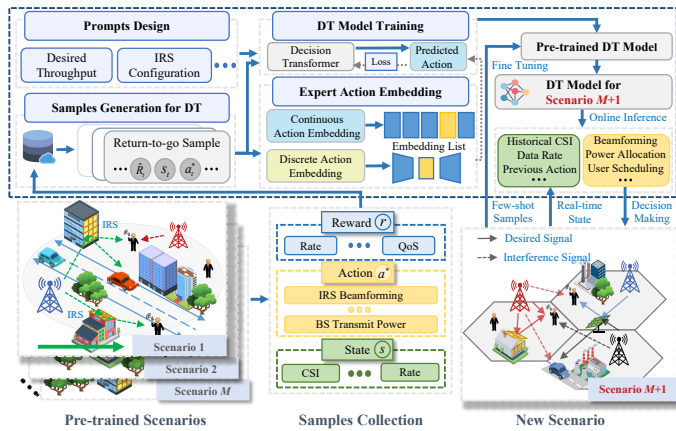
Prompts Design

Desired Throughput

IRS Configuration

Samples Generation for DT

Return-to-go Sample

$\hat{R}_t$ $s_t$ $a_t^*$

DT Model Training

Decision Transformer

Loss

Predicted Action

Expert Action Embedding

Continuous Action Embedding

Discrete Action Embedding

Embedding List

Pre-trained DT Model

Fine Tuning

DT Model for Scenario $M$+1

Online Inference

Historical CSI Data Rate Previous Action

Beamforming Power Allocation User Scheduling

Few-shot Samples

Real-time State

Decision Making

IRS

IRS

Scenario 1

Scenario 2

Scenario $M$

Reward $r$

Rate

QoS

Action $a^*$

IRS Beamforming

BS Transmit Power

State $s$

CSI

Rate

Desired Signal

Interference Signal

Scenario $M$+1

Pre-trained Scenarios

Samples Collection

New Scenario